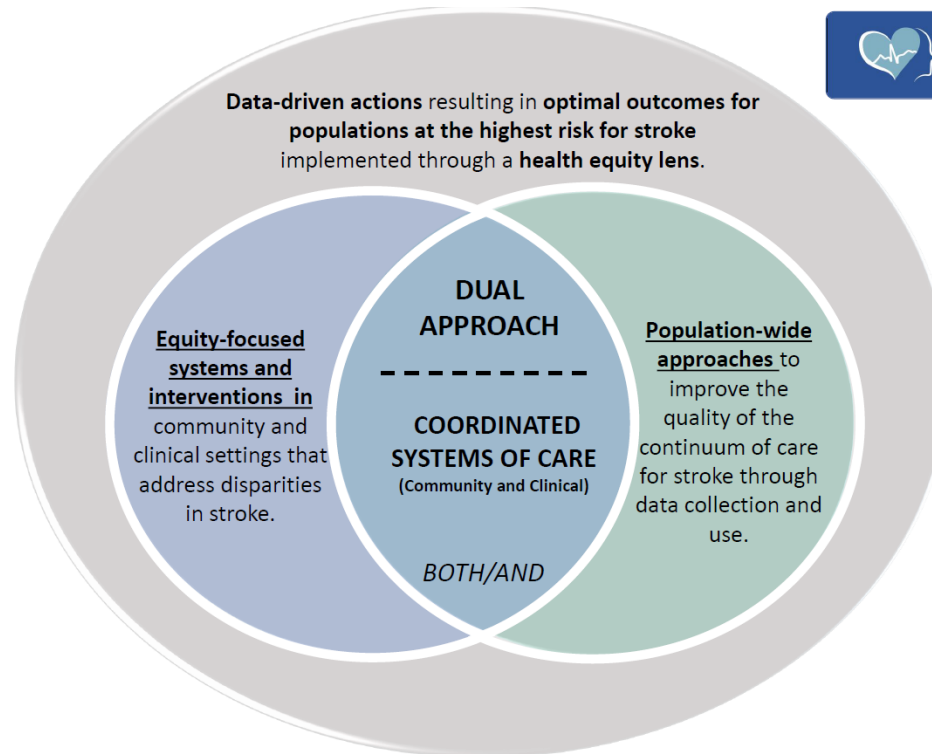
Data-driven actions resulting in optimal outcomes for populations at the highest risk for stroke implemented through a health equity lens.

Equity-focused systems and interventions in community and clinical settings that address disparities in stroke.

DUAL APPROACH

COORDINATED SYSTEMS OF CARE
(Community and Clinical)

BOTH/AND

Population-wide approaches to improve the quality of the continuum of care for stroke through data collection and use.